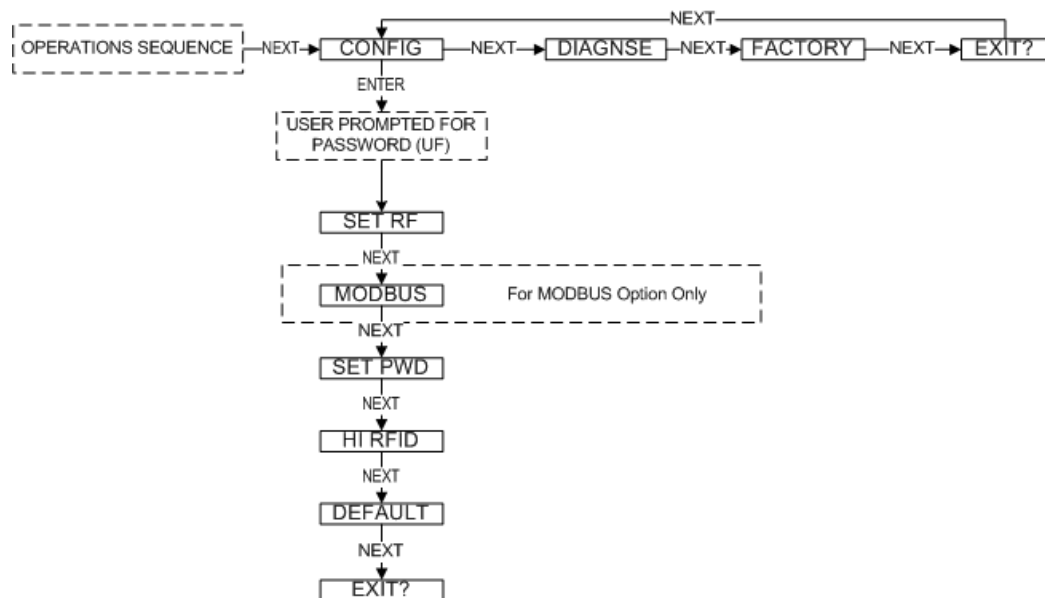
NEXT

OPERATIONS SEQUENCE NEXT CONFIG NEXT DIAGNSE NEXT FACTORY NEXT EXIT?

ENTER

USER PROMPTED FOR PASSWORD (UF)

SET RF

NEXT

MODBUS For MODBUS Option Only

NEXT

SET PWD

NEXT

HI RFID

NEXT

DEFAULT

NEXT

EXIT?